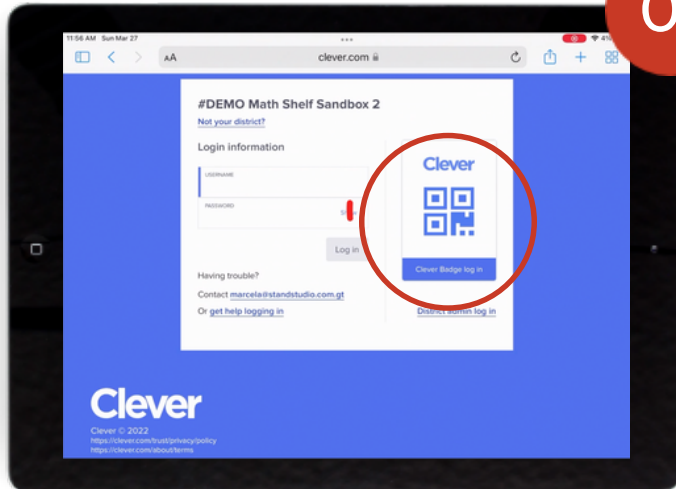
11:56 AM Sun Mar 27

AA clever.com

#DEMO Math Shelf Sandbox 2

Not your district?

Login information

USERNAME

PASSWORD

Log in

Having trouble?

Contact marcela@standstudio.com.gt

Or get help logging in

Clever

Clever Badge log in

District admin log in

Clever

Clever © 2022
https://clever.com/trust/privacy/policy
https://clever.com/about/terms